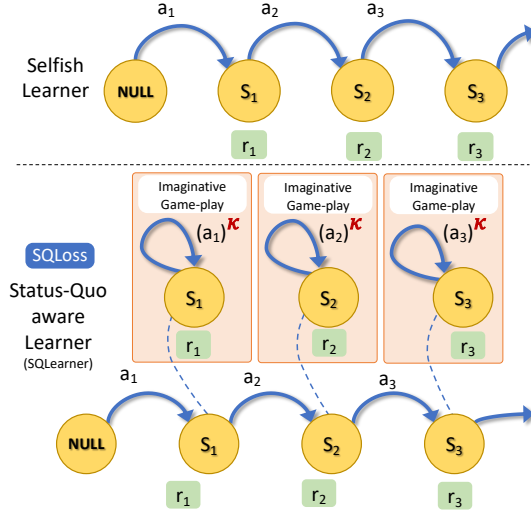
Selfish Learner

$a_1$ $a_2$ $a_3$

NULL $S_1$ $S_2$ $S_3$

$r_1$ $r_2$ $r_3$

SQLoss

Status-Quo aware Learner (SQLearner)

Imaginative Game-play
$(a_1)^{\kappa}$
$S_1$
$r_1$

Imaginative Game-play
$(a_2)^{\kappa}$
$S_2$
$r_2$

Imaginative Game-play
$(a_3)^{\kappa}$
$S_3$
$r_3$

$a_1$ $a_2$ $a_3$

NULL $S_1$ $S_2$ $S_3$

$r_1$ $r_2$ $r_3$